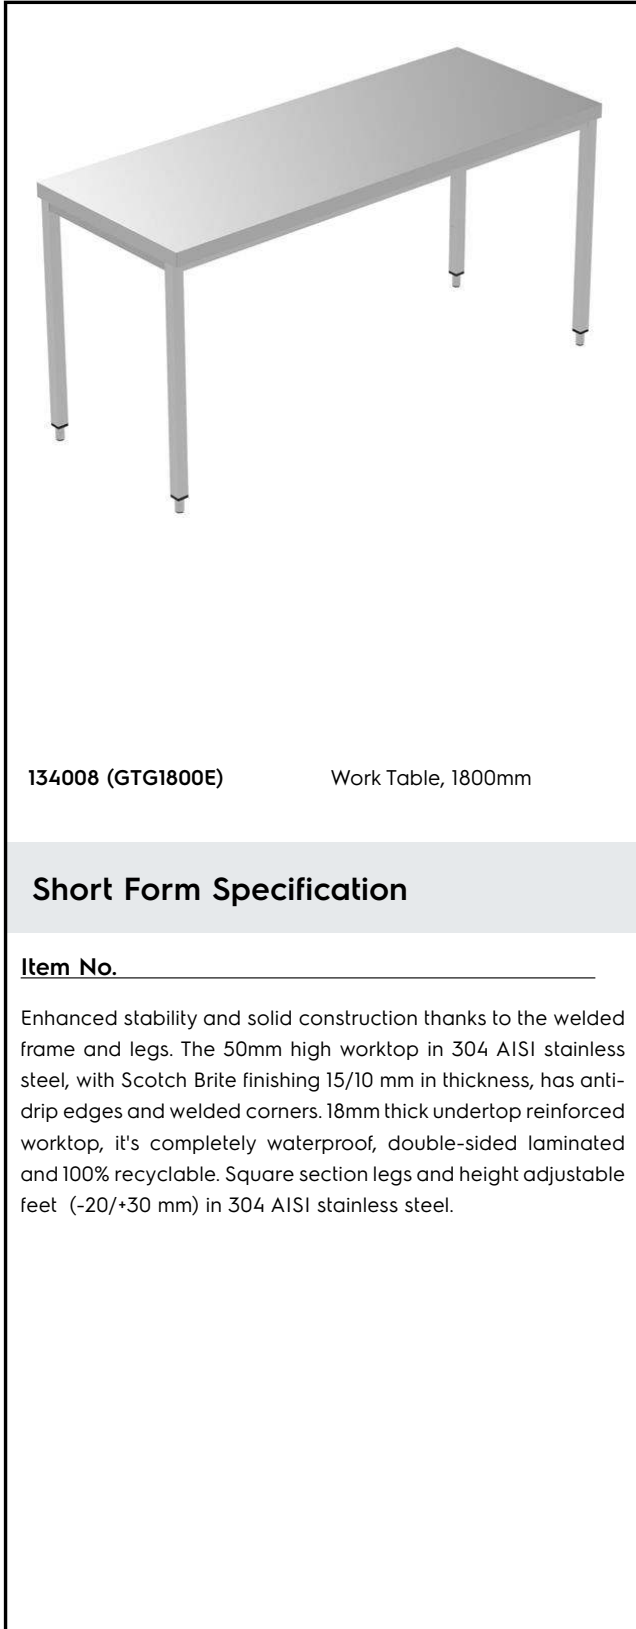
134008 (GTG1800E)

Work Table, 1800mm

Short Form Specification

Item No.

Enhanced stability and solid construction thanks to the welded frame and legs. The 50mm high worktop in 304 AISI stainless steel, with Scotch Brite finishing 15/10 mm in thickness, has anti-drip edges and welded corners. 18mm thick undertop reinforced worktop, it's completely waterproof, double-sided laminated and 100% recyclable. Square section legs and height adjustable feet (-20/+30 mm) in 304 AISI stainless steel.